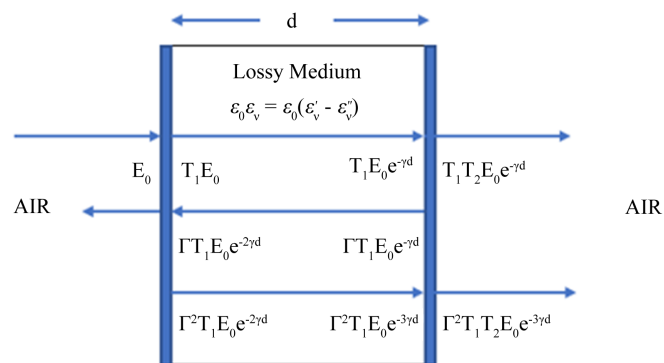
d

Lossy Medium

$\varepsilon_0\varepsilon_\nu = \varepsilon_0(\varepsilon_\nu' - \varepsilon_\nu'')$

$E_0$

$T_1E_0$

$T_1E_0e^{-\gamma d}$

$T_1T_2E_0e^{-\gamma d}$

AIR

AIR

$\Gamma T_1E_0e^{-2\gamma d}$

$\Gamma T_1E_0e^{-\gamma d}$

$\Gamma^2T_1E_0e^{-2\gamma d}$

$\Gamma^2T_1E_0e^{-3\gamma d}$

$\Gamma^2T_1T_2E_0e^{-3\gamma d}$